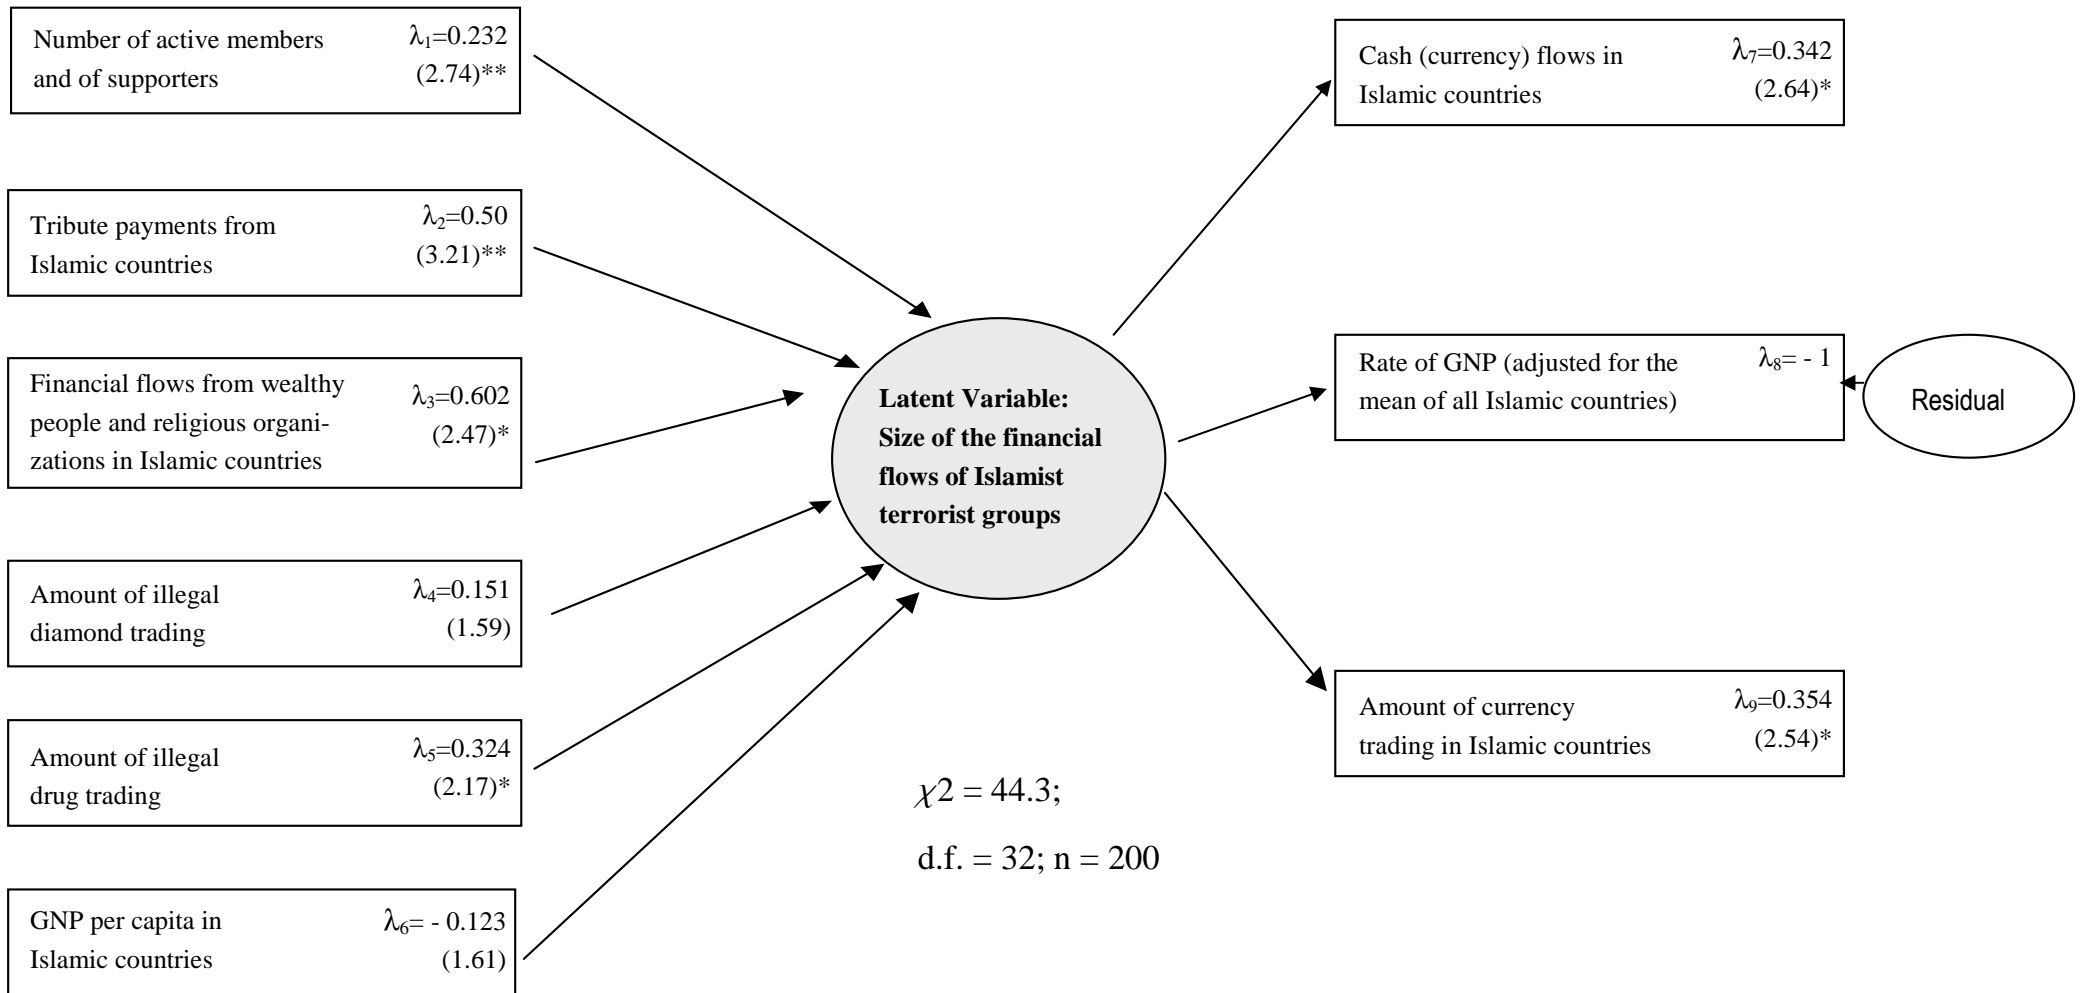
Number of active members and of supporters $\lambda_1=0.232$ (2.74)**

Tribute payments from Islamic countries $\lambda_2=0.50$ (3.21)**

Financial flows from wealthy people and religious organizations in Islamic countries $\lambda_3=0.602$ (2.47)*

Amount of illegal diamond trading $\lambda_4=0.151$ (1.59)

Amount of illegal drug trading $\lambda_5=0.324$ (2.17)*

GNP per capita in Islamic countries $\lambda_6= - 0.123$ (1.61)

Latent Variable: Size of the financial flows of Islamist terrorist groups

Cash (currency) flows in Islamic countries $\lambda_7=0.342$ (2.64)*

Rate of GNP (adjusted for the mean of all Islamic countries) $\lambda_8= - 1$

Residual

Amount of currency trading in Islamic countries $\lambda_9=0.354$ (2.54)*

$\chi2 = 44.3$;

d.f. = 32; n = 200